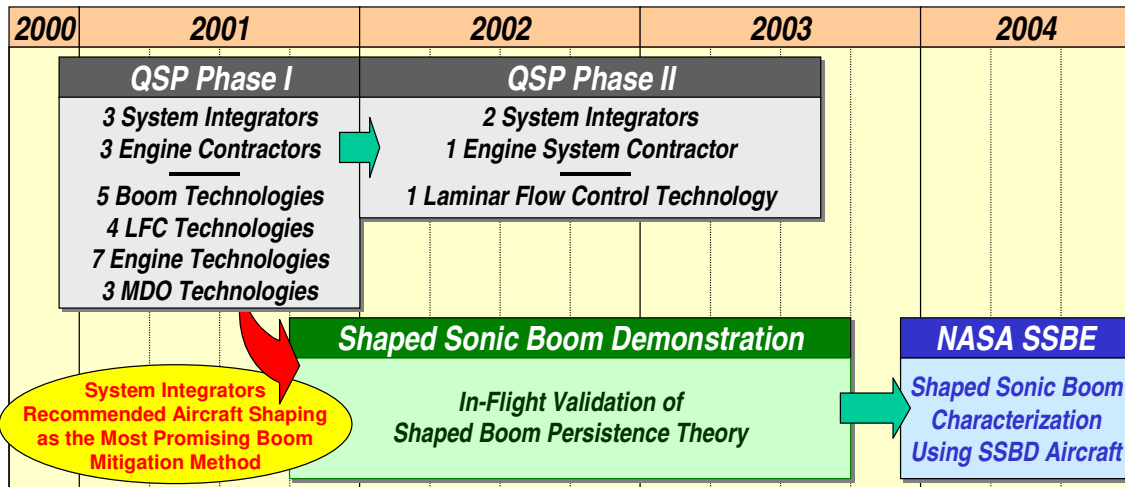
2000
2001
2002
2003
2004

QSP Phase I

3 System Integrators
3 Engine Contractors

5 Boom Technologies
4 LFC Technologies
7 Engine Technologies
3 MDO Technologies

QSP Phase II

2 System Integrators
1 Engine System Contractor

1 Laminar Flow Control Technology

Shaped Sonic Boom Demonstration

In-Flight Validation of Shaped Boom Persistence Theory

NASA SSBE

Shaped Sonic Boom Characterization Using SSBD Aircraft

System Integrators Recommended Aircraft Shaping as the Most Promising Boom Mitigation Method